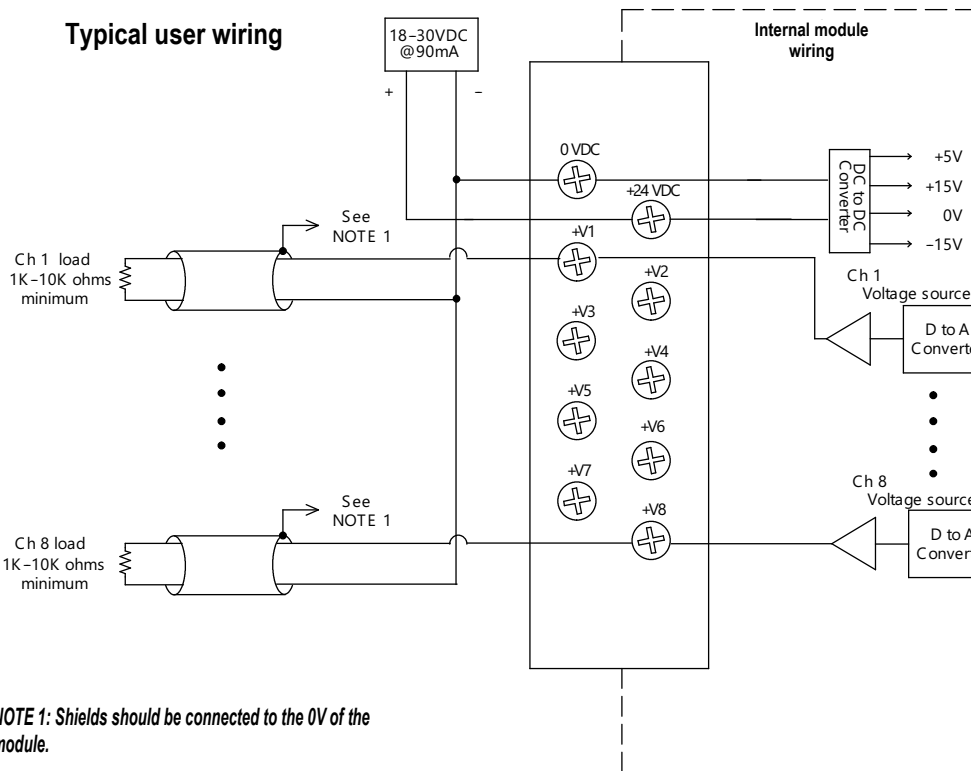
Typical user wiring

18–30VDC
@90mA

+ –

Internal module wiring

0 VDC

+24 VDC

DC to DC Converter

+5V
+15V
0V
–15V

See NOTE 1

Ch 1 load
1K–10K ohms minimum

+V1
+V2
+V3
+V4
+V5
+V6
+V7
+V8

Ch 1
Voltage source

D to A
Converte

Ch 8
Voltage source

See NOTE 1

Ch 8 load
1K–10K ohms minimum

D to A
Conver

NOTE 1: Shields should be connected to the 0V of the module.